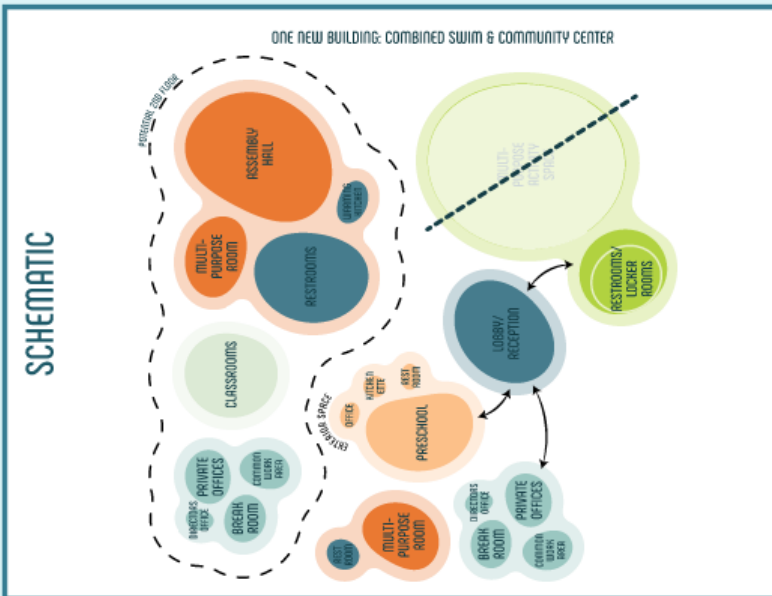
ONE NEW BUILDING: COMBINED SWIM & COMMUNITY CENTER

SCHEMATIC

POTENTIAL 2ND FLOOR

ASSEMBLY HALL

WARMING KITCHEN

MULTI-PURPOSE ROOM

RESTROOMS

MULTI-PURPOSE ACTIVITY SPACE

RESTROOMS/ LOCKER ROOMS

LOBBY/ RECEPTION

CLASSROOMS

EXTERIOR SPACE

OFFICE

KITCHEN ETTE

REST ROOM

PRESCHOOL

PRIVATE OFFICES

COMMON WORK AREA

DIRECTORS OFFICE

BREAK ROOM

REST ROOM

MULTI-PURPOSE ROOM

DIRECTORS OFFICE

PRIVATE OFFICES

BREAK ROOM

COMMON WORK AREA